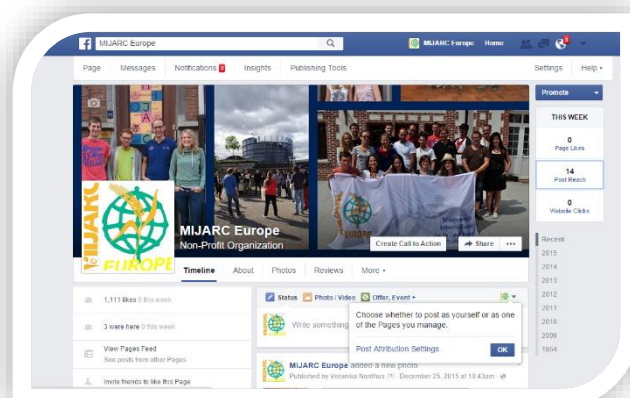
MIJARC Europe

MIJARC Europe Home

Page Messages Notifications 9 Insights Publishing Tools Settings Help

Promote

THIS WEEK

0
Page Likes

14
Post Reach

0
Website Clicks

MIJARC Europe
Non-Profit Organization

Create Call to Action Share ...

Timeline About Photos Reviews More

Recent
2015
2014
2013
2012
2011
2010
2009
1954

1,111 likes 0 this week

3 were here 0 this week

View Pages Feed
See posts from other Pages

Invite friends to like this Page

Status Photo / Video Offer, Event +

Write something

Choose whether to post as yourself or as one of the Pages you manage.

Post Attribution Settings OK

MIJARC Europe added a new photo.
Published by Veronika Nordhus [?] · December 25, 2015 at 10:43am